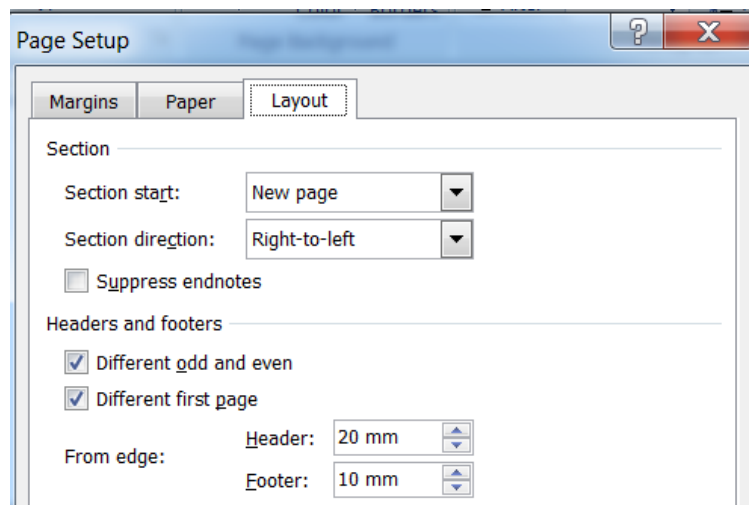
Page Setup

?

X

Margins

Paper

Layout

Section

Section start:

New page

Section direction:

Right-to-left

Suppress endnotes

Headers and footers

Different odd and even

Different first page

From edge:

Header:

20 mm

Footer:

10 mm